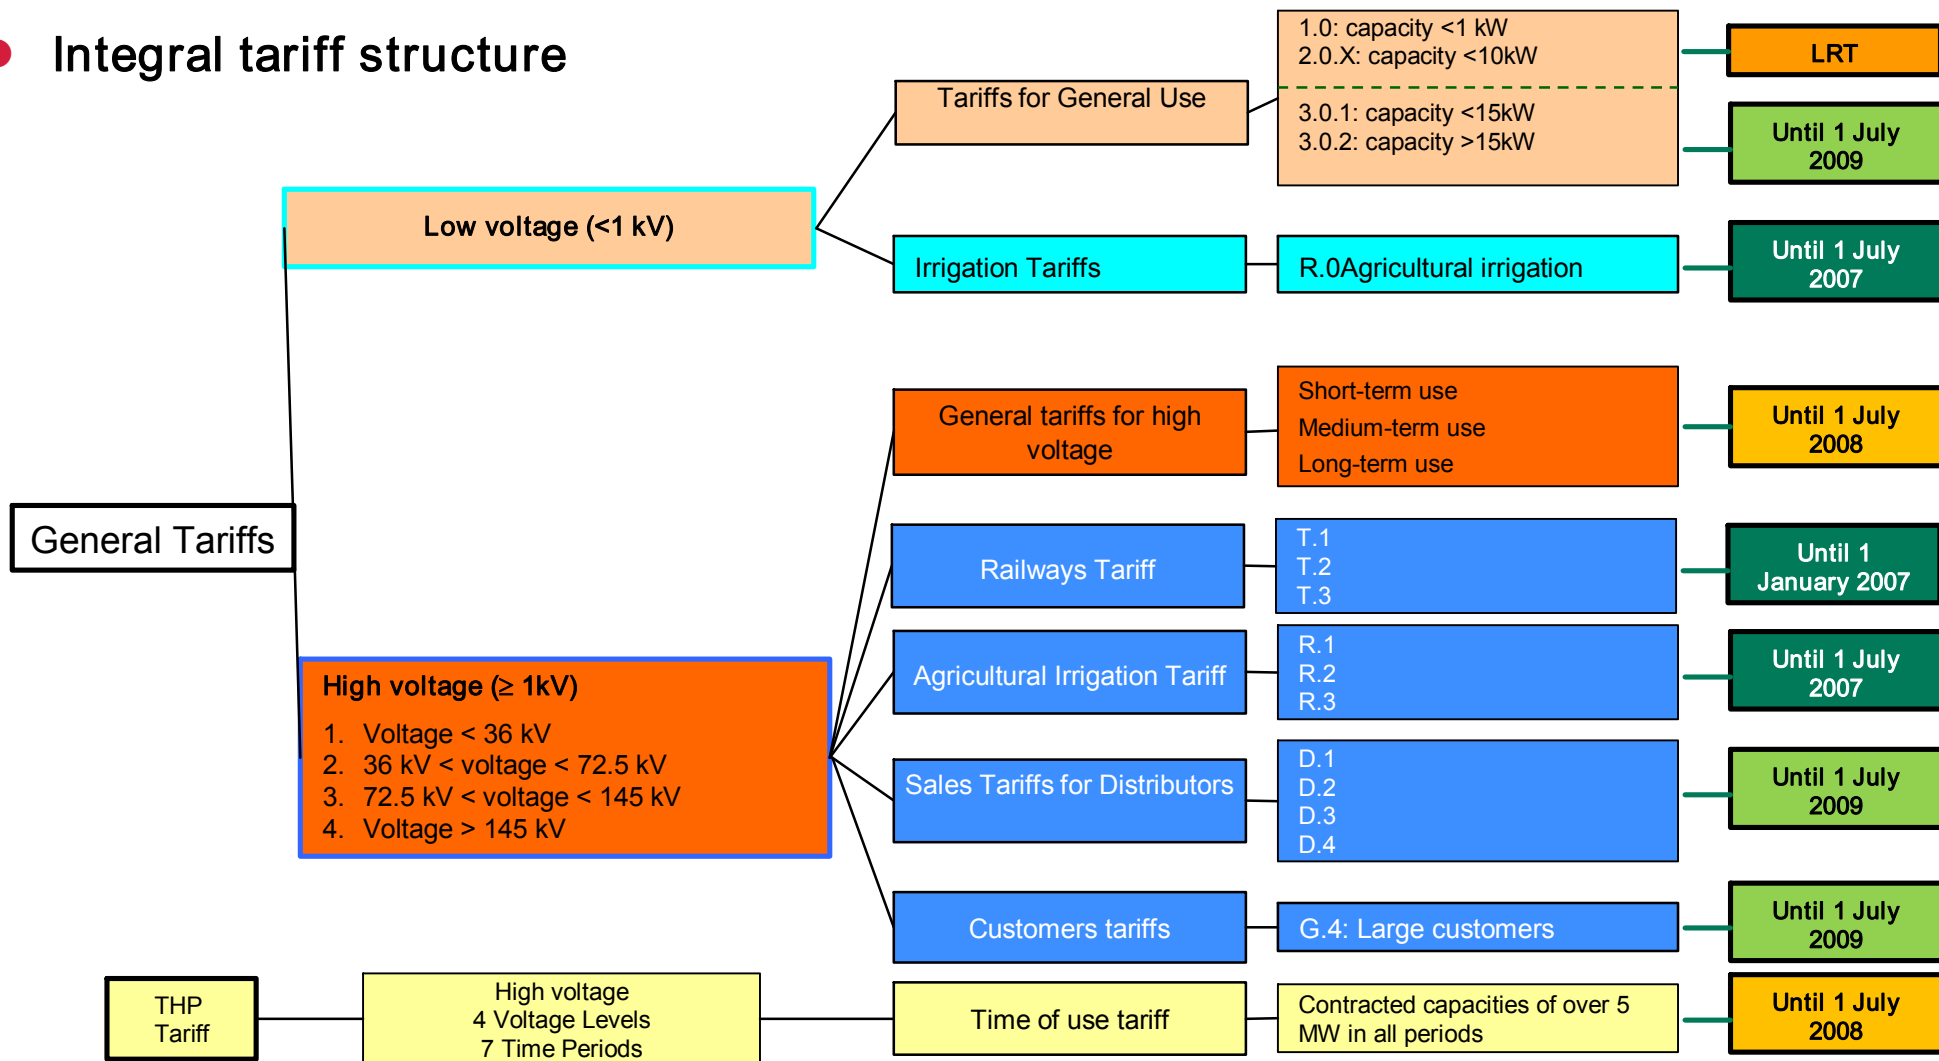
Integral tariff structure

General Tariffs

Low voltage (<1 kV)

Tariffs for General Use

1.0: capacity <1 kW
2.0.X: capacity <10kW

3.0.1: capacity <15kW
3.0.2: capacity >15kW

LRT

Until 1 July 2009

Irrigation Tariffs

R.0Agricultural irrigation

Until 1 July 2007

General tariffs for high voltage

Short-term use
Medium-term use
Long-term use

Until 1 July 2008

Railways Tariff

T.1
T.2
T.3

Until 1 January 2007

High voltage (≥ 1kV)

1. Voltage < 36 kV
2. 36 kV < voltage < 72.5 kV
3. 72.5 kV < voltage < 145 kV
4. Voltage > 145 kV

Agricultural Irrigation Tariff

R.1
R.2
R.3

Until 1 July 2007

Sales Tariffs for Distributors

D.1
D.2
D.3
D.4

Until 1 July 2009

Customers tariffs

G.4: Large customers

Until 1 July 2009

THP Tariff

High voltage
4 Voltage Levels
7 Time Periods

Time of use tariff

Contracted capacities of over 5 MW in all periods

Until 1 July 2008